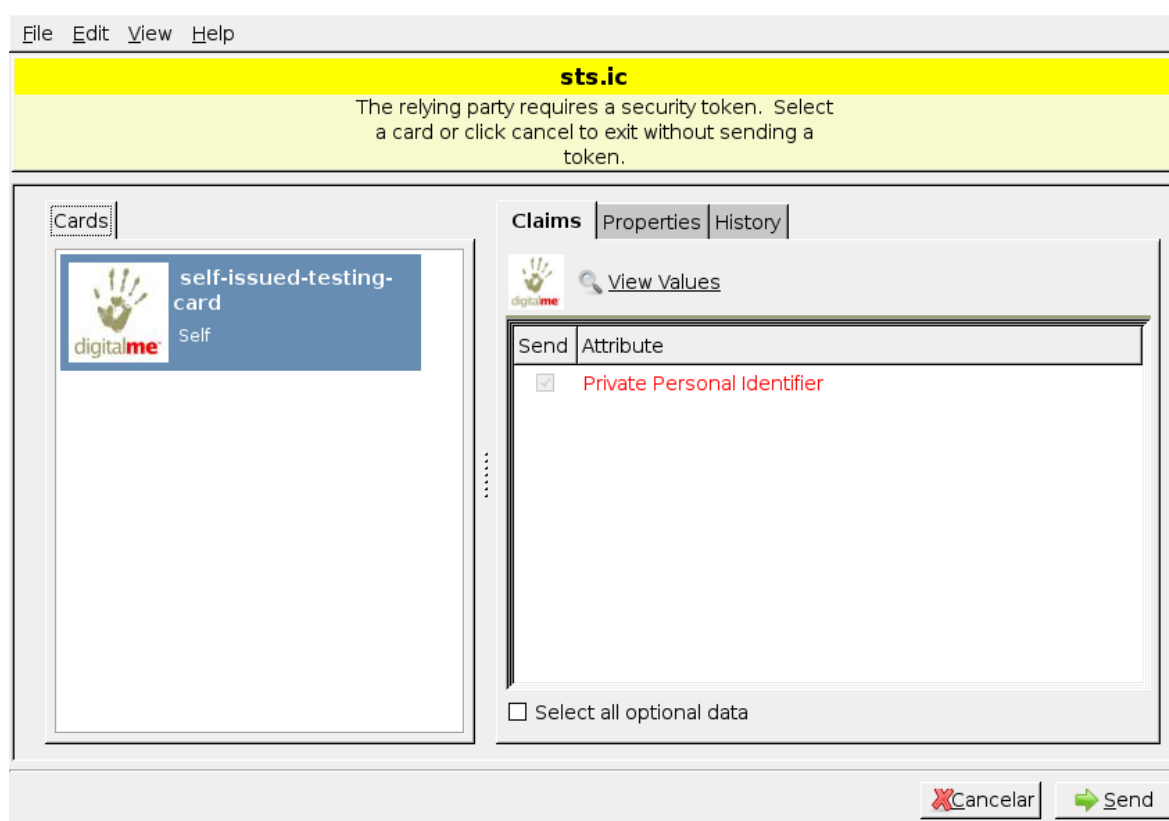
File Edit View Help

sts.ic

The relying party requires a security token. Select a card or click cancel to exit without sending a token.

Cards

digitalme self-issued-testing-card Self

Claims Properties History

digitalme View Values

| Send | Attribute |
|---|---|
| ☑ | Private Personal Identifier |

Select all optional data

Cancelar Send